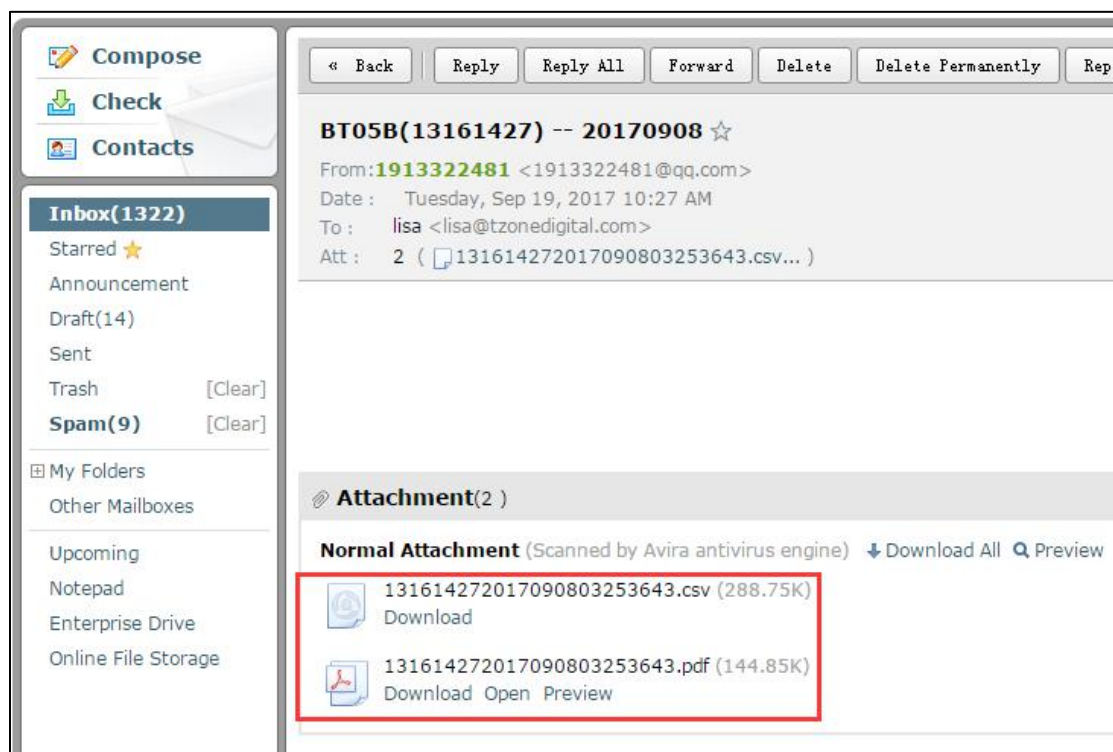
Compose
Check
Contacts

Inbox(1322)
Starred
Announcement
Draft(14)
Sent
Trash [Clear]
Spam(9) [Clear]

My Folders
Other Mailboxes

Upcoming
Notepad
Enterprise Drive
Online File Storage

« Back | Reply | Reply All | Forward | Delete | Delete Permanently | Rep

BT05B(13161427) -- 20170908

From:1913322481 <1913322481@qq.com>
Date : Tuesday, Sep 19, 2017 10:27 AM
To : lisa <lisa@tzonedigital.com>
Att : 2 ( 1316142720170908O3253643.csv... )

Attachment(2 )

Normal Attachment (Scanned by Avira antivirus engine) Download All Preview

1316142720170908O3253643.csv (288.75K)
Download

1316142720170908O3253643.pdf (144.85K)
Download Open Preview